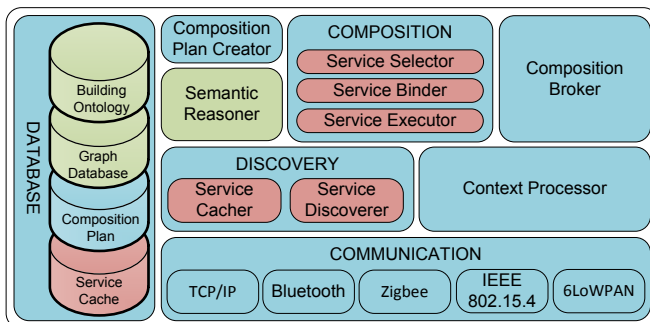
DATABASE

Building Ontology

Graph Database

Composition Plan

Service Cache

Composition Plan Creator

Semantic Reasoner

COMPOSITION

Service Selector

Service Binder

Service Executor

Composition Broker

DISCOVERY

Service Cacher

Service Discoverer

Context Processor

COMMUNICATION

TCP/IP

Bluetooth

Zigbee

IEEE 802.15.4

6LoWPAN